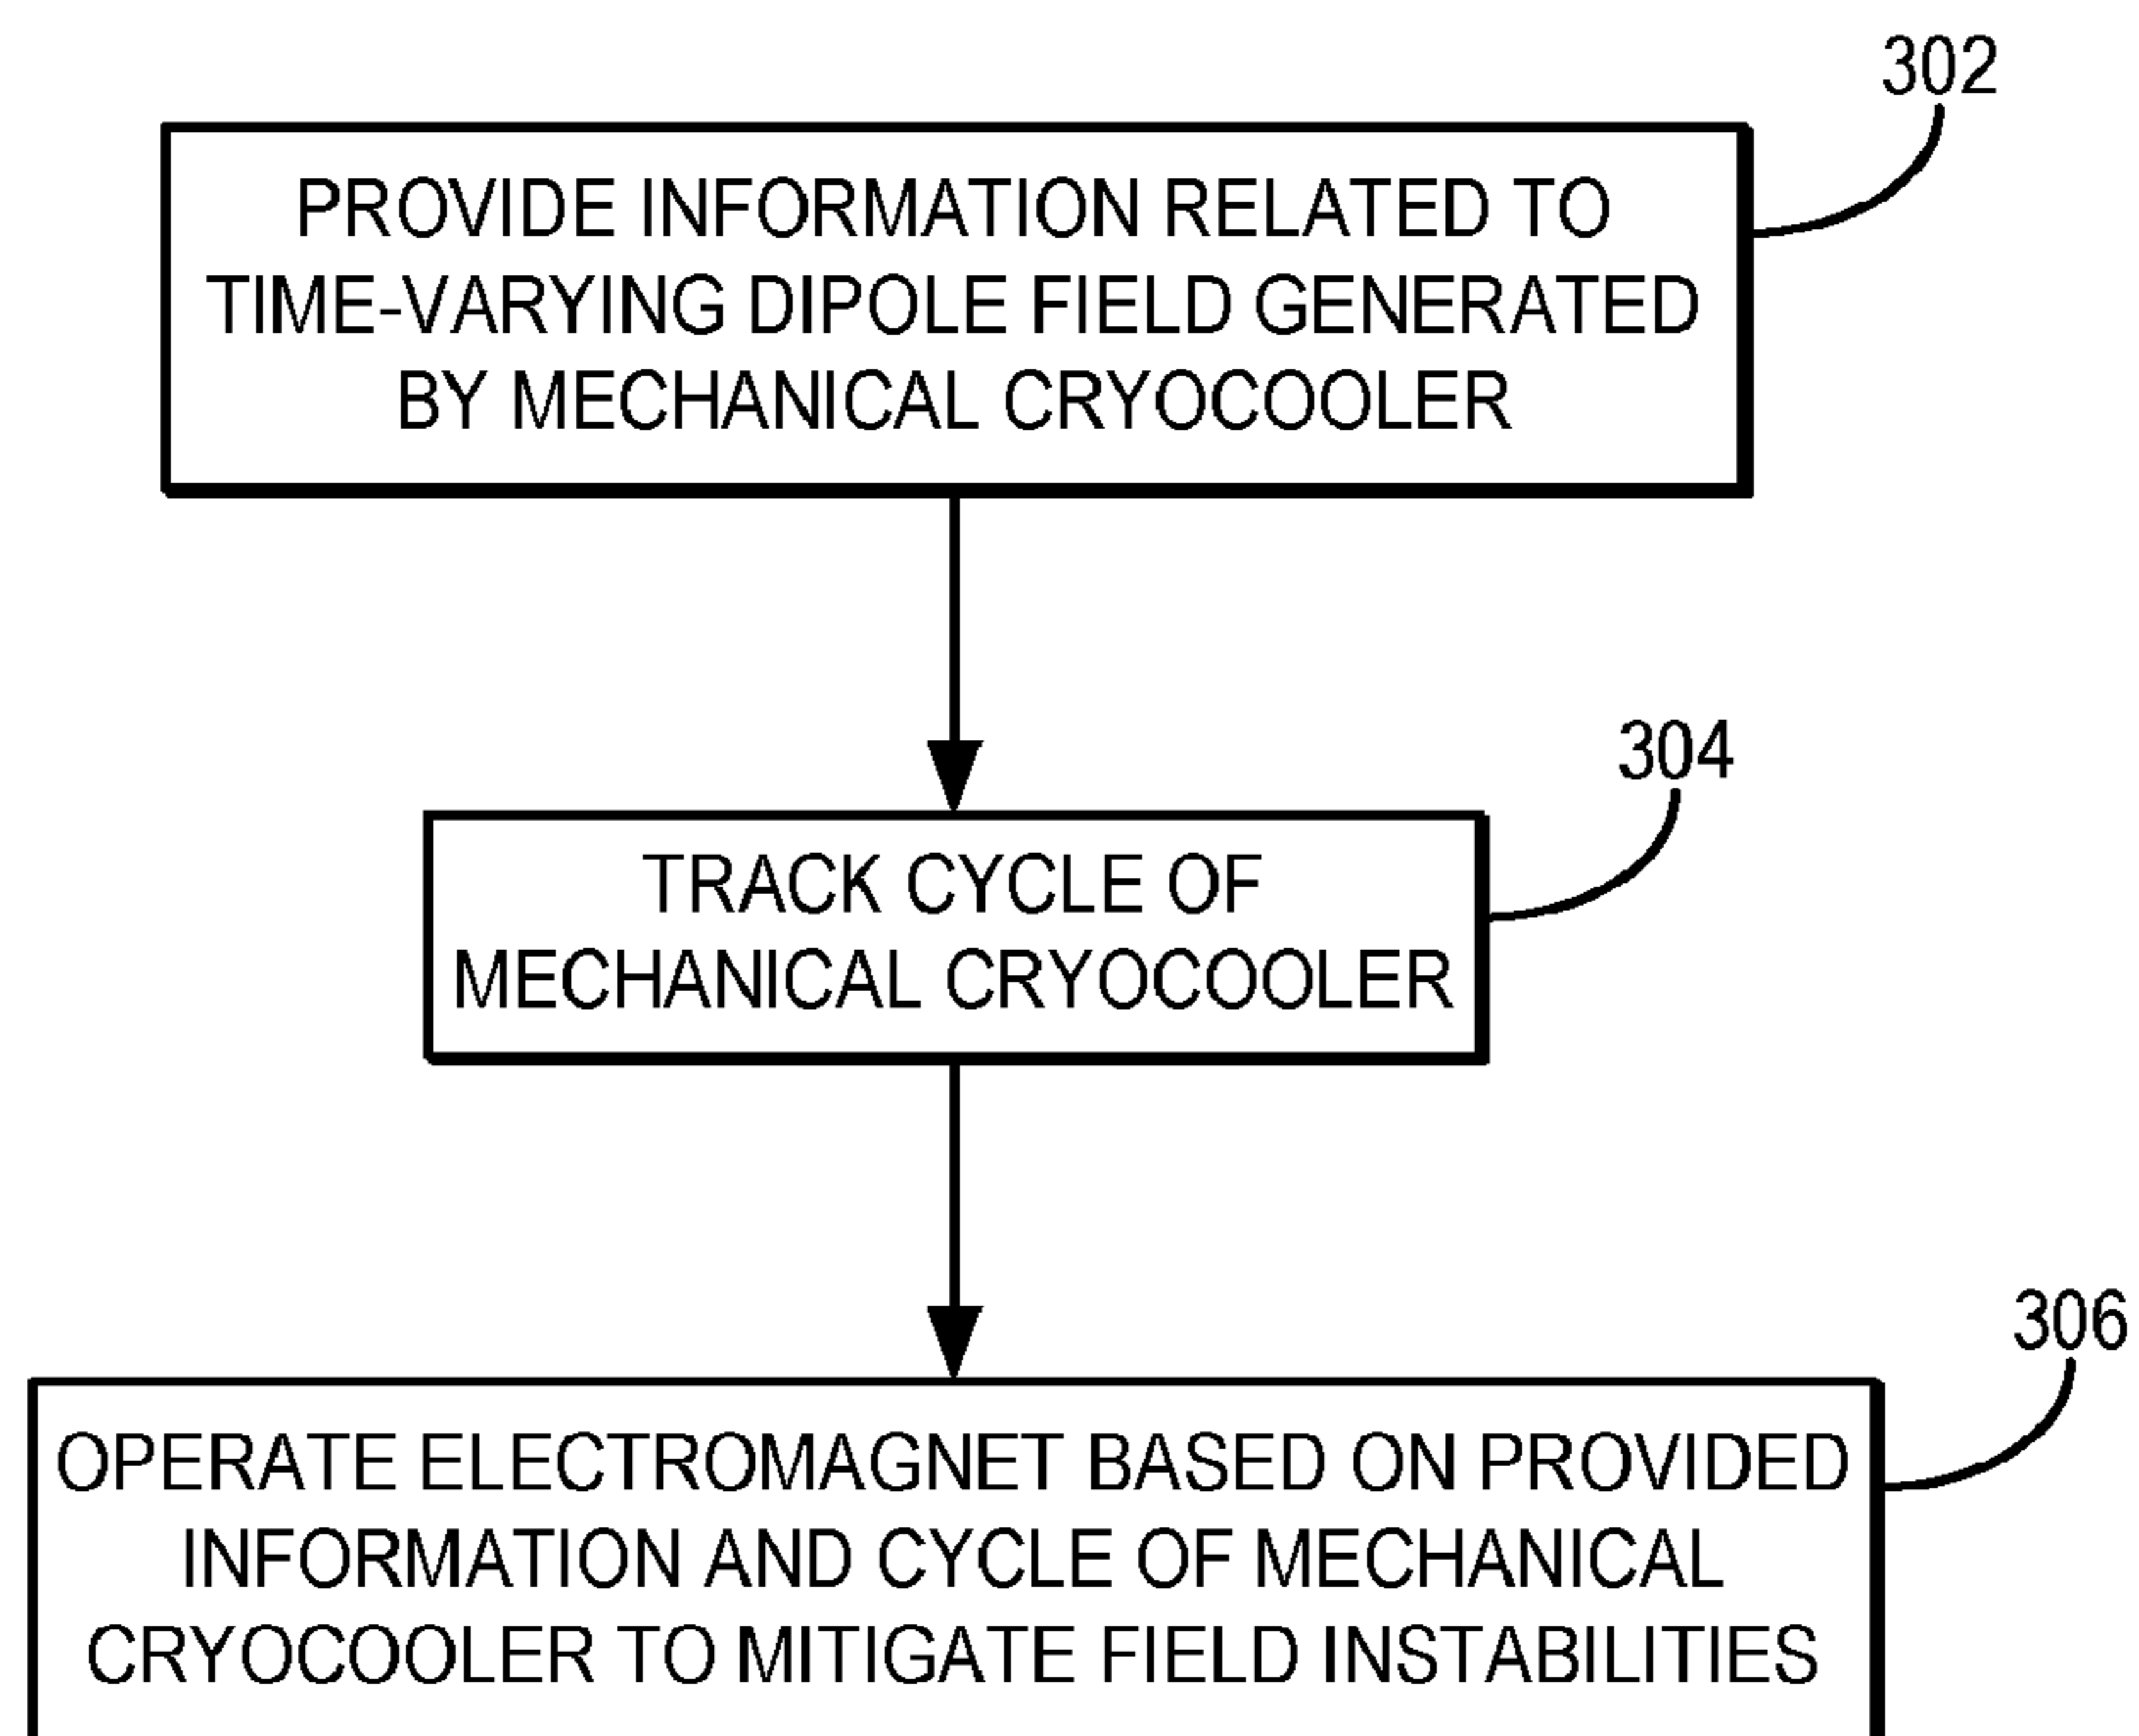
302

PROVIDE INFORMATION RELATED TO TIME-VARYING DIPOLE FIELD GENERATED BY MECHANICAL CRYOCOOLER

304

TRACK CYCLE OF MECHANICAL CRYOCOOLER

306

OPERATE ELECTROMAGNET BASED ON PROVIDED INFORMATION AND CYCLE OF MECHANICAL CRYOCOOLER TO MITIGATE FIELD INSTABILITIES